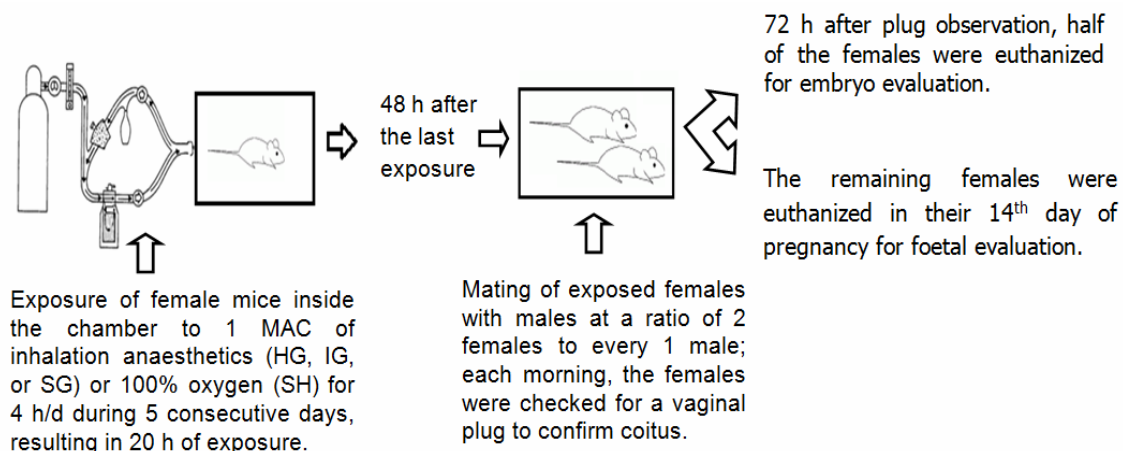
72 h after plug observation, half of the females were euthanized for embryo evaluation.

48 h after the last exposure

The remaining females were euthanized in their 14$^{th}$ day of pregnancy for foetal evaluation.

Exposure of female mice inside the chamber to 1 MAC of inhalation anaesthetics (HG, IG, or SG) or 100% oxygen (SH) for 4 h/d during 5 consecutive days, resulting in 20 h of exposure.

Mating of exposed females with males at a ratio of 2 females to every 1 male; each morning, the females were checked for a vaginal plug to confirm coitus.